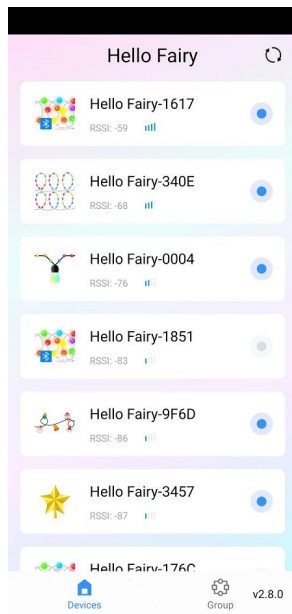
Hello Fairy

Hello Fairy-1617
RSSI: -59

Hello Fairy-340E
RSSI: -68

Hello Fairy-0004
RSSI: -76

Hello Fairy-1851
RSSI: -83

Hello Fairy-9F6D
RSSI: -86

Hello Fairy-3457
RSSI: -87

Hello Fairy-176C

Devices
Group
v2.8.0